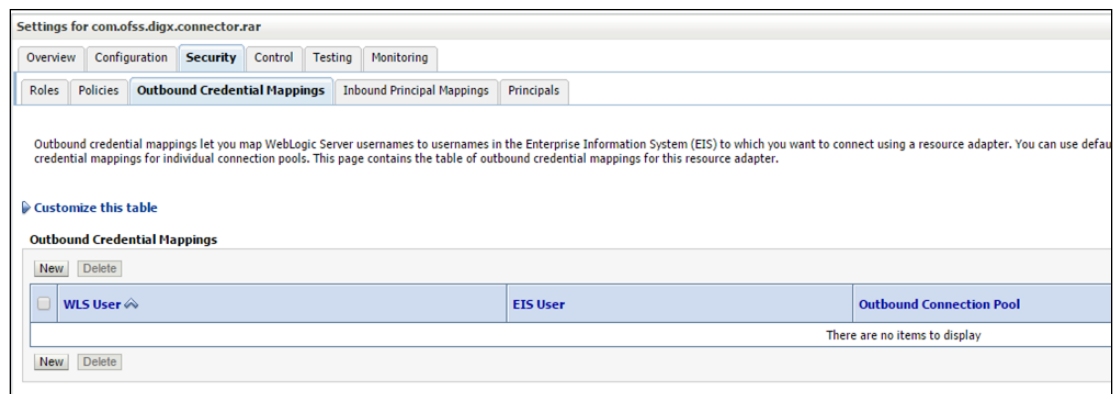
Settings for com.ofss.digx.connector.rar

Overview | Configuration | Security | Control | Testing | Monitoring

Roles | Policies | Outbound Credential Mappings | Inbound Principal Mappings | Principals

Outbound credential mappings let you map WebLogic Server usernames to usernames in the Enterprise Information System (EIS) to which you want to connect using a resource adapter. You can use defau credential mappings for individual connection pools. This page contains the table of outbound credential mappings for this resource adapter.

Customize this table

Outbound Credential Mappings

New Delete

| | WLS User | EIS User | Outbound Connection Pool |
|---|---|---|---|
| | | | There are no items to display |

New Delete